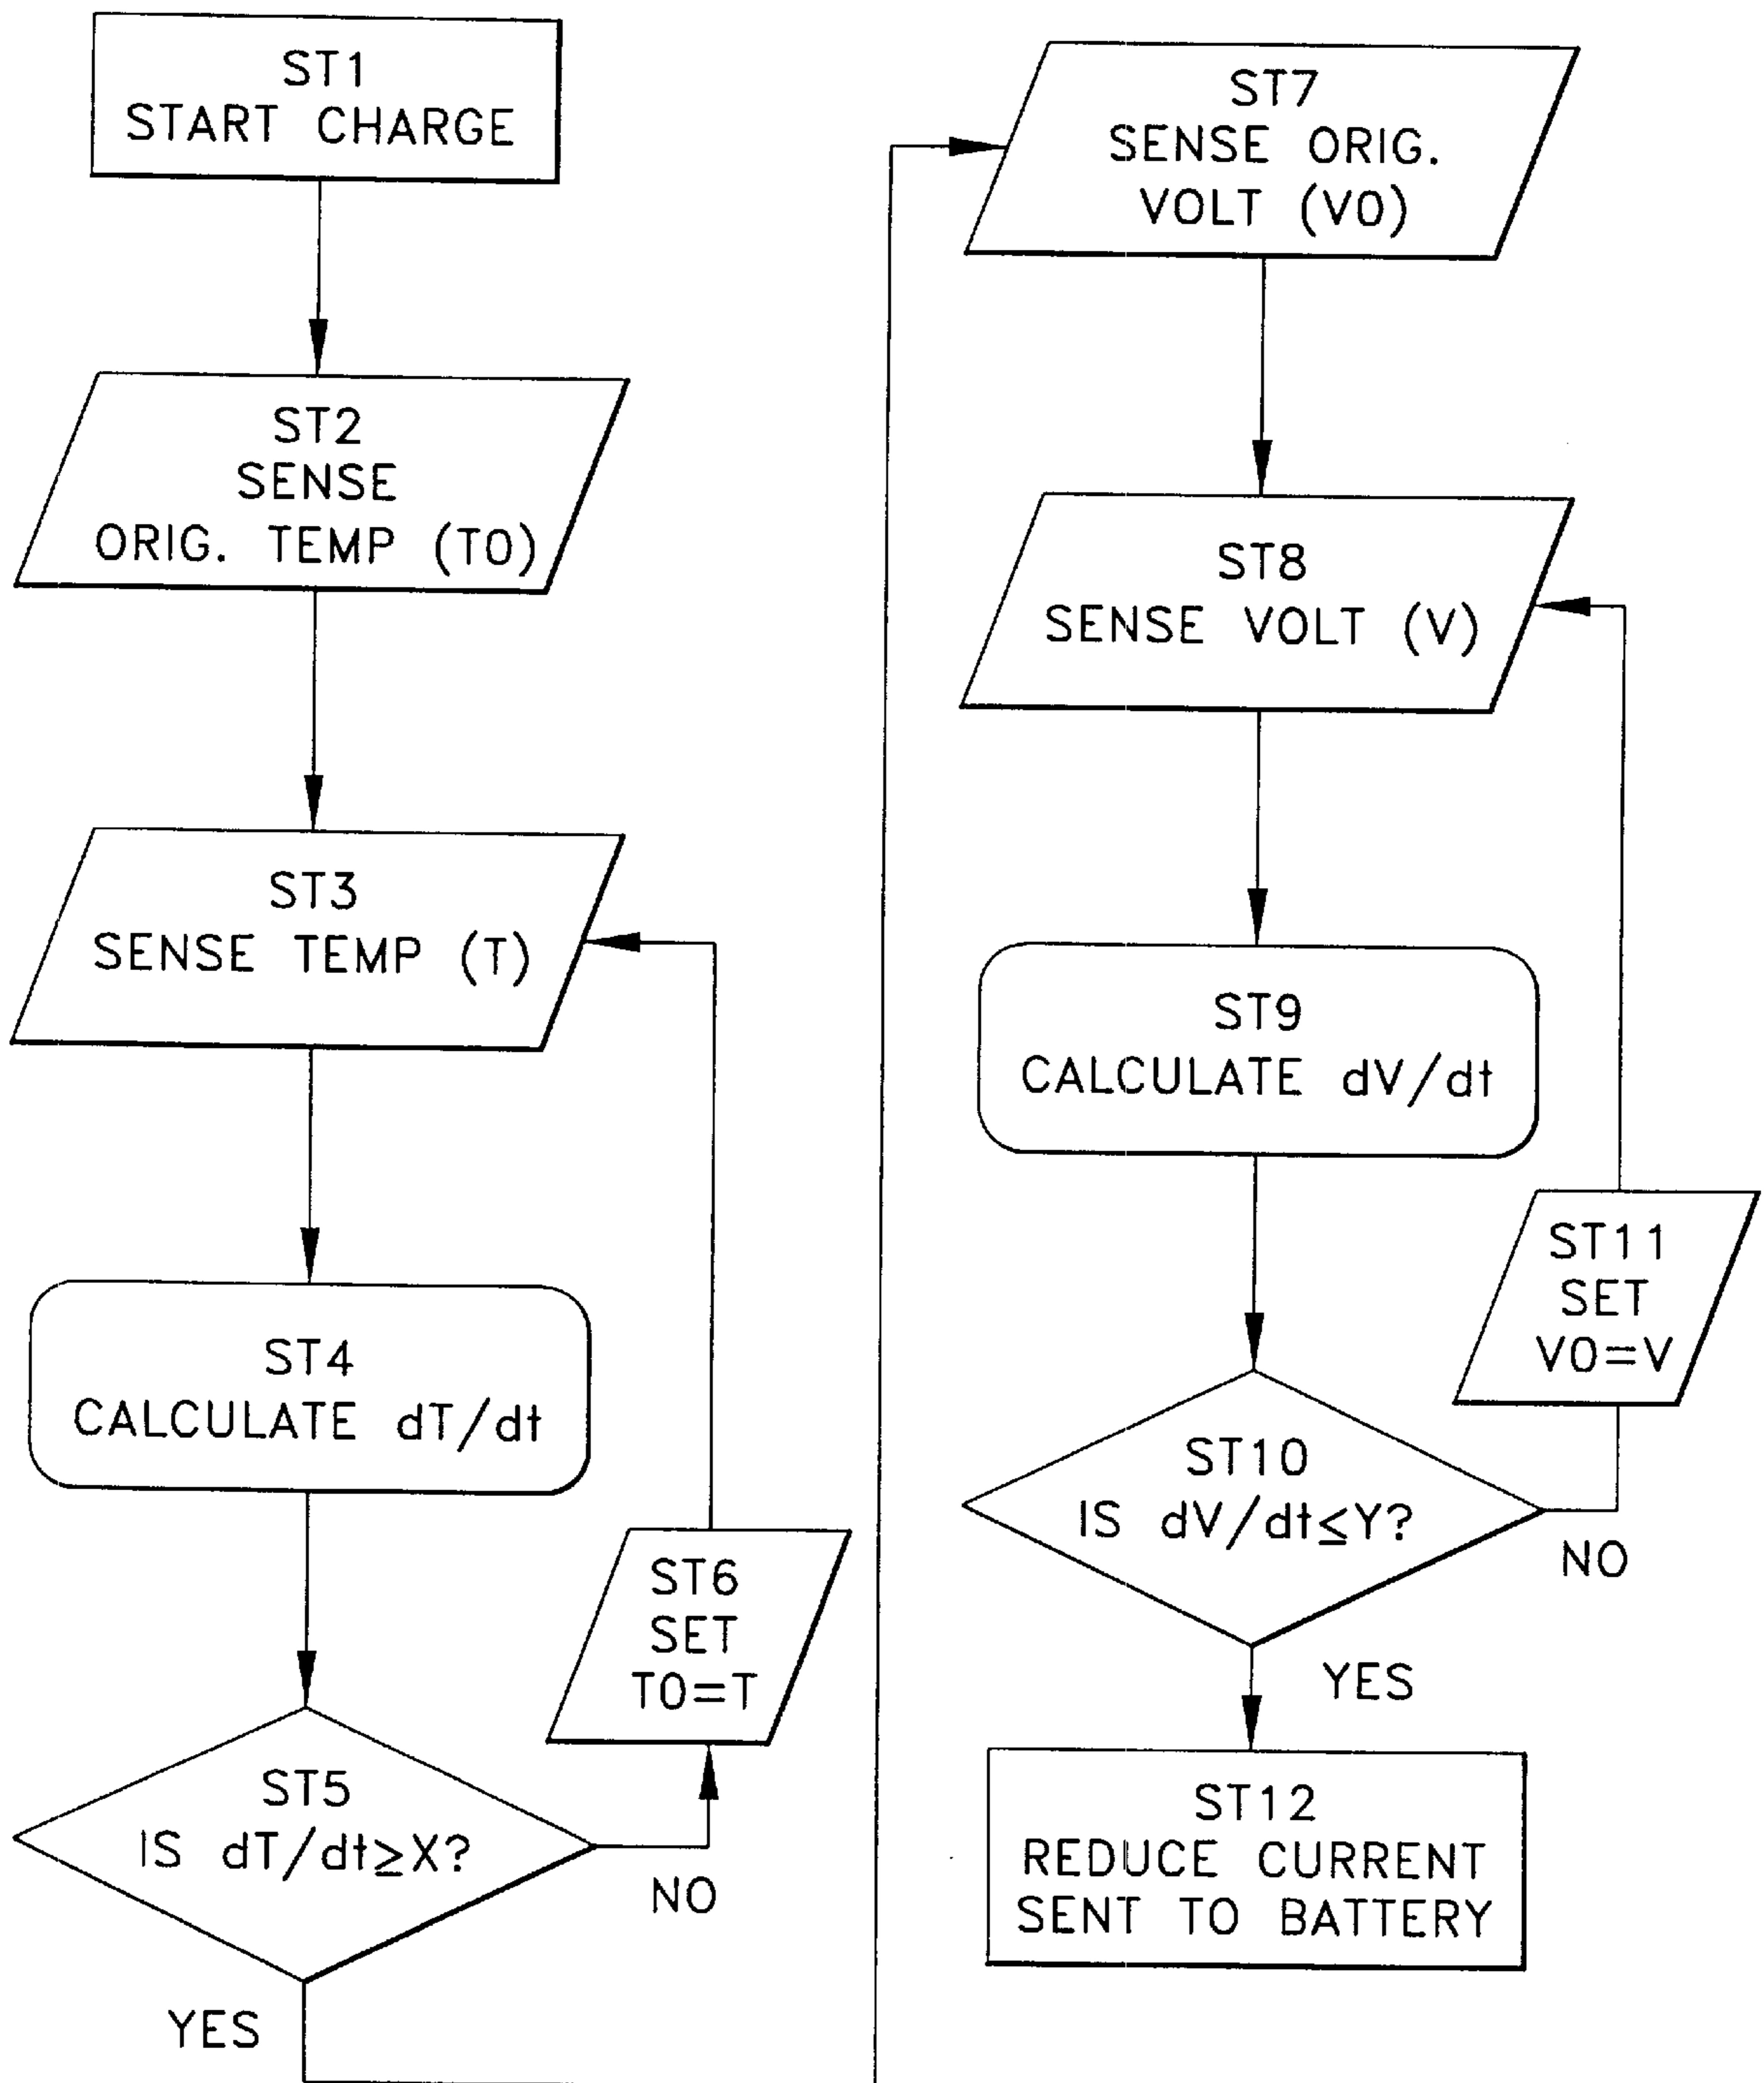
ST1
START CHARGE

ST2
SENSE
ORIG. TEMP (T0)

ST3
SENSE TEMP (T)

ST4
CALCULATE dT/dt

ST5
IS dT/dt≥X?

NO

YES

ST6
SET
T0=T

ST7
SENSE ORIG.
VOLT (V0)

ST8
SENSE VOLT (V)

ST9
CALCULATE dV/dt

ST10
IS dV/dt≤Y?

NO

YES

ST11
SET
V0=V

ST12
REDUCE CURRENT
SENT TO BATTERY